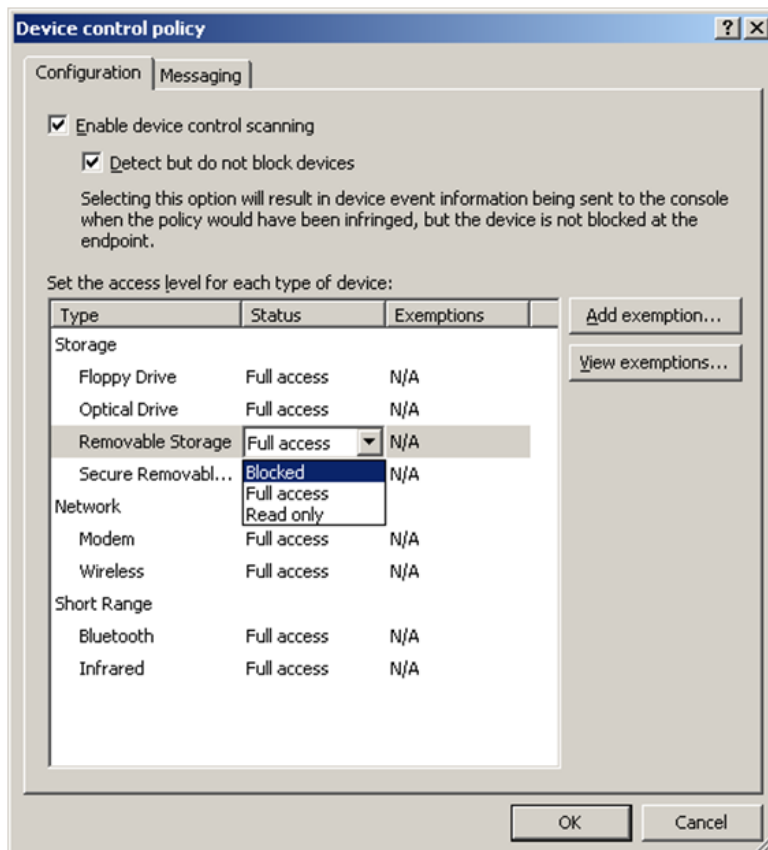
Device control policy

? X

Configuration | Messaging

Enable device control scanning

Detect but do not block devices

Selecting this option will result in device event information being sent to the console when the policy would have been infringed, but the device is not blocked at the endpoint.

Set the access level for each type of device:

| Type | Status | Exemptions |
|---|---|---|
| Storage | | |
| Floppy Drive | Full access | N/A |
| Optical Drive | Full access | N/A |
| Removable Storage | Full access | N/A |
| Secure Removabl... | Blocked | N/A |
| Network | Full access | |
| | Read only | |
| Modem | Full access | N/A |
| Wireless | Full access | N/A |
| Short Range | | |
| Bluetooth | Full access | N/A |
| Infrared | Full access | N/A |

Add exemption...

View exemptions...

OK

Cancel